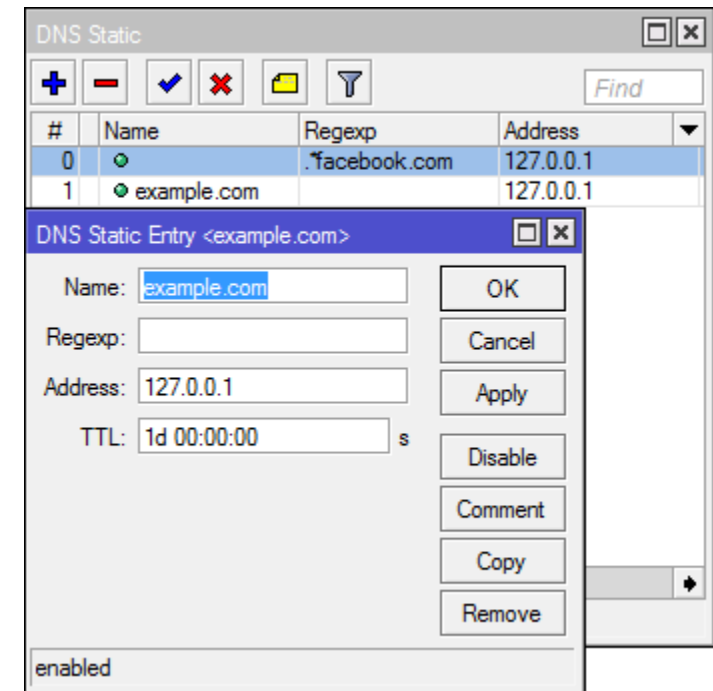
DNS Static

Find

| # | Name | Regexp | Address |
|---|---|---|---|
| 0 | | .*facebook.com | 127.0.0.1 |
| 1 | example.com | | 127.0.0.1 |

DNS Static Entry <example.com>

Name: example.com

Regexp:

Address: 127.0.0.1

TTL: 1d 00:00:00 s

OK

Cancel

Apply

Disable

Comment

Copy

Remove

enabled